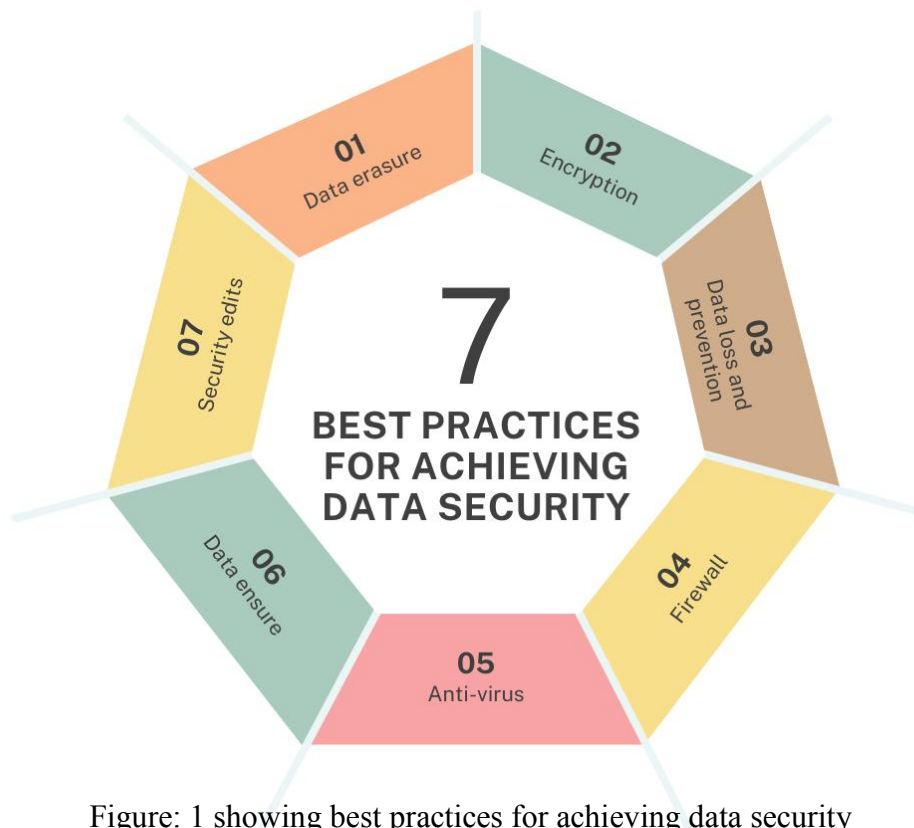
7
BEST PRACTICES FOR ACHIEVING DATA SECURITY

01
Data erasure

02
Encryption

03
Data loss and prevention

04
Firewall

05
Anti-virus

06
Data ensure

07
Security edits

Figure: 1 showing best practices for achieving data security